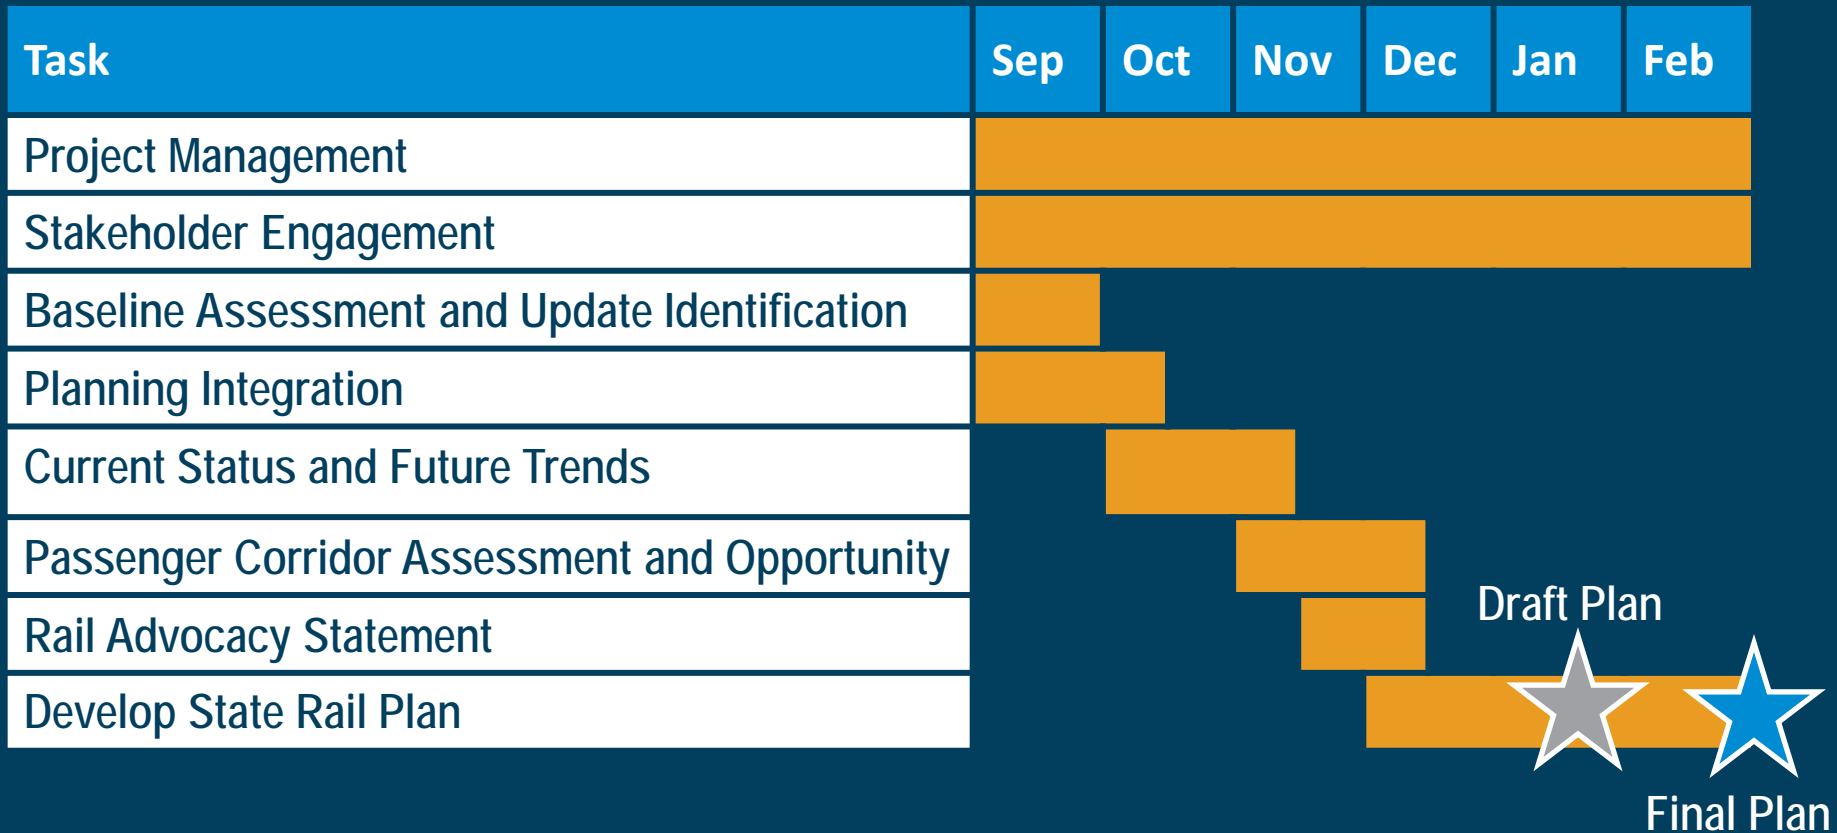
| Task | Sep | Oct | Nov | Dec | Jan | Feb |
|---|---|---|---|---|---|---|
| Project Management | | | | | | |
| Stakeholder Engagement | | | | | | |
| Baseline Assessment and Update Identification | | | | | | |
| Planning Integration | | | | | | |
| Current Status and Future Trends | | | | | | |
| Passenger Corridor Assessment and Opportunity | | | | | | |
| Rail Advocacy Statement | | | | | | |
| Develop State Rail Plan | | | | | | |

Draft Plan

Final Plan